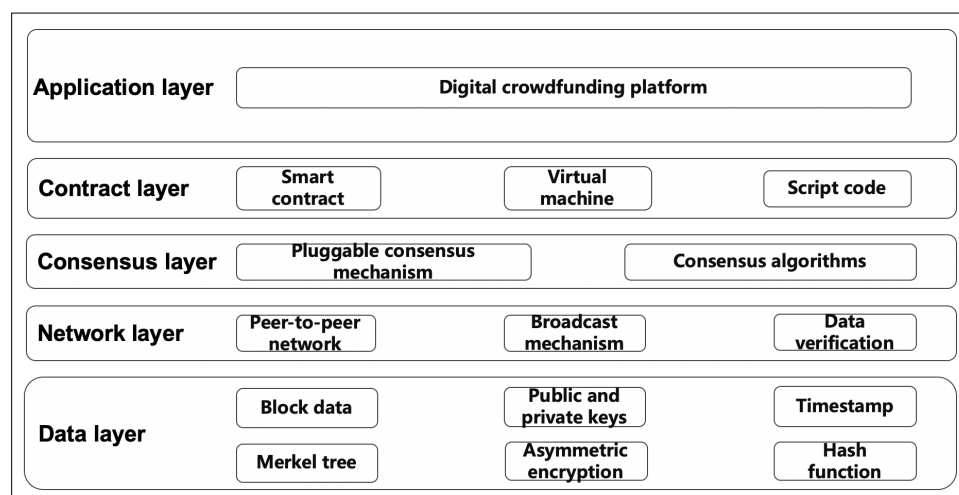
Application layer

Digital crowdfunding platform

Contract layer

Smart contract

Virtual machine

Script code

Consensus layer

Pluggable consensus mechanism

Consensus algorithms

Network layer

Peer-to-peer network

Broadcast mechanism

Data verification

Data layer

Block data

Public and private keys

Timestamp

Merkel tree

Asymmetric encryption

Hash function